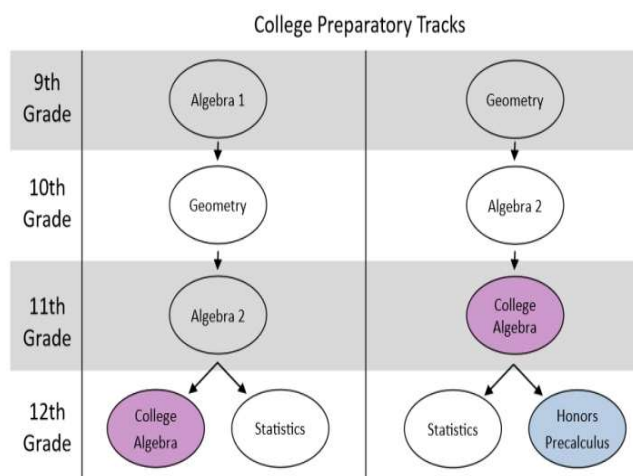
College Preparatory Tracks

9th Grade

Algebra 1

Geometry

10th Grade

Geometry

Algebra 2

11th Grade

Algebra 2

College Algebra

12th Grade

College Algebra

Statistics

Statistics

Honors Precalculus